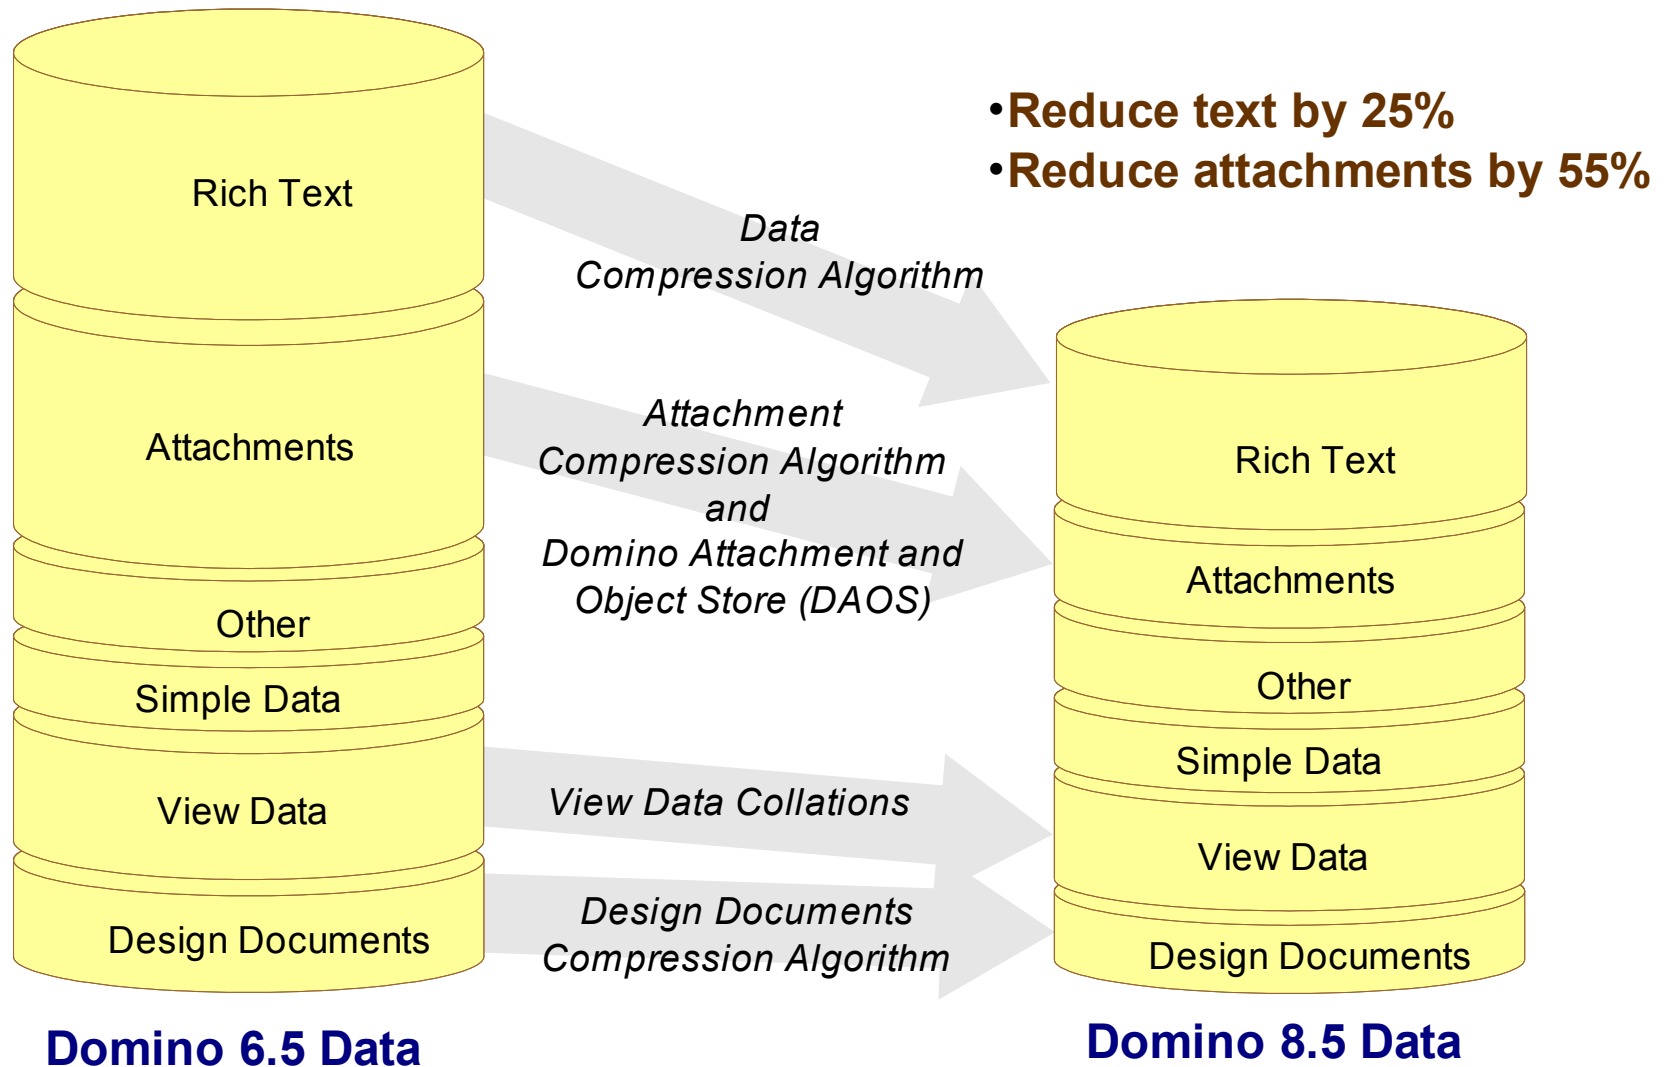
Rich Text

Attachments

Other

Simple Data

View Data

Design Documents

Domino 6.5 Data

•Reduce text by 25%
•Reduce attachments by 55%

Data
Compression Algorithm

Attachment
Compression Algorithm
and
Domino Attachment and
Object Store (DAOS)

View Data Collations

Design Documents
Compression Algorithm

Rich Text

Attachments

Other

Simple Data

View Data

Design Documents

Domino 8.5 Data